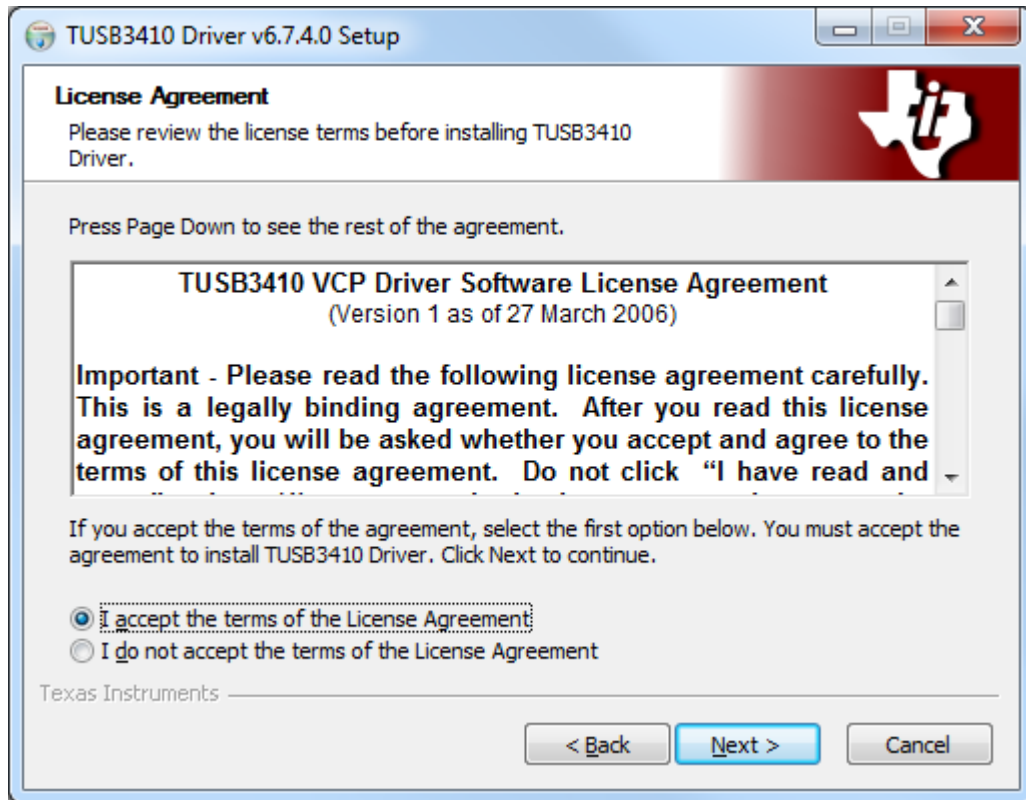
TUSB3410 Driver v6.7.4.0 Setup

License Agreement
Please review the license terms before installing TUSB3410 Driver.

Press Page Down to see the rest of the agreement.

TUSB3410 VCP Driver Software License Agreement
(Version 1 as of 27 March 2006)

Important - Please read the following license agreement carefully. This is a legally binding agreement. After you read this license agreement, you will be asked whether you accept and agree to the terms of this license agreement. Do not click "I have read and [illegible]

If you accept the terms of the agreement, select the first option below. You must accept the agreement to install TUSB3410 Driver. Click Next to continue.

I accept the terms of the License Agreement
I do not accept the terms of the License Agreement

Texas Instruments

< Back
Next >
Cancel